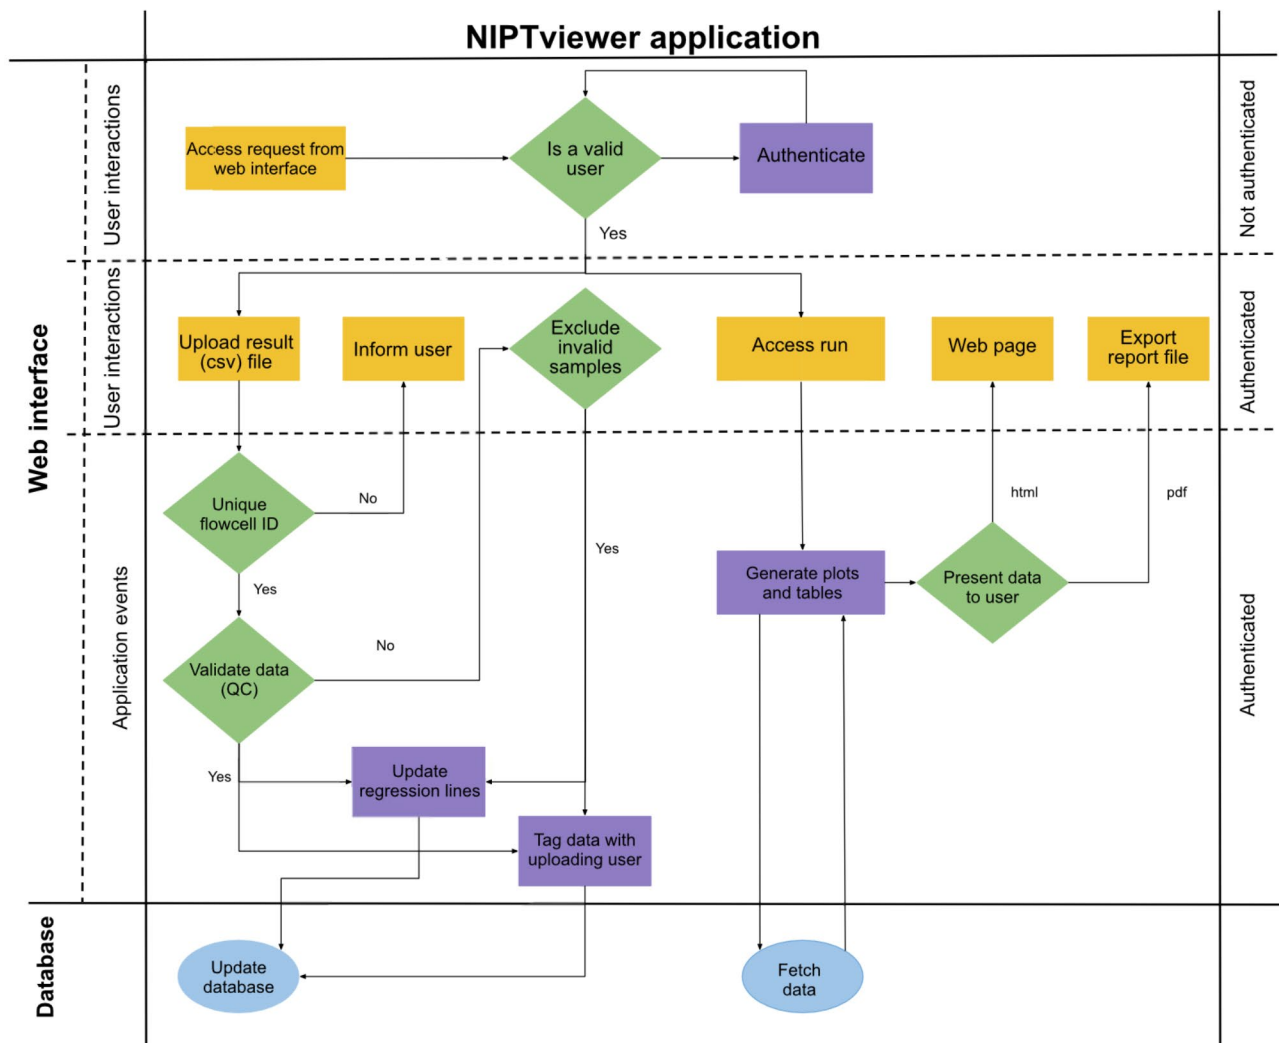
NIPTviewer application

Web interface

User interactions

Access request from web interface

Is a valid user

Authenticate

Not authenticated

Yes

User interactions

Upload result (csv) file

Inform user

Exclude invalid samples

Access run

Web page

Export report file

Authenticated

Application events

Unique flowcell ID

No

Yes

html

pdf

Generate plots and tables

Present data to user

Yes

Validate data (QC)

No

Authenticated

Yes

Update regression lines

Tag data with uploading user

Database

Update database

Fetch data